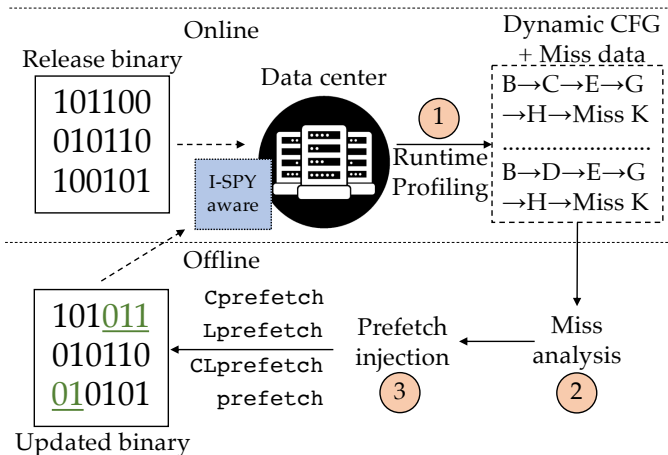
Online

Release binary

101100
010110
100101

I-SPY aware

Data center

1

Runtime Profiling

Dynamic CFG + Miss data

B→C→E→G →H→Miss K
..............
B→D→E→G →H→Miss K

Offline

101011
010110
010101

Updated binary

Cprefetch
Lprefetch
CLprefetch
prefetch

Prefetch injection

3

Miss analysis

2